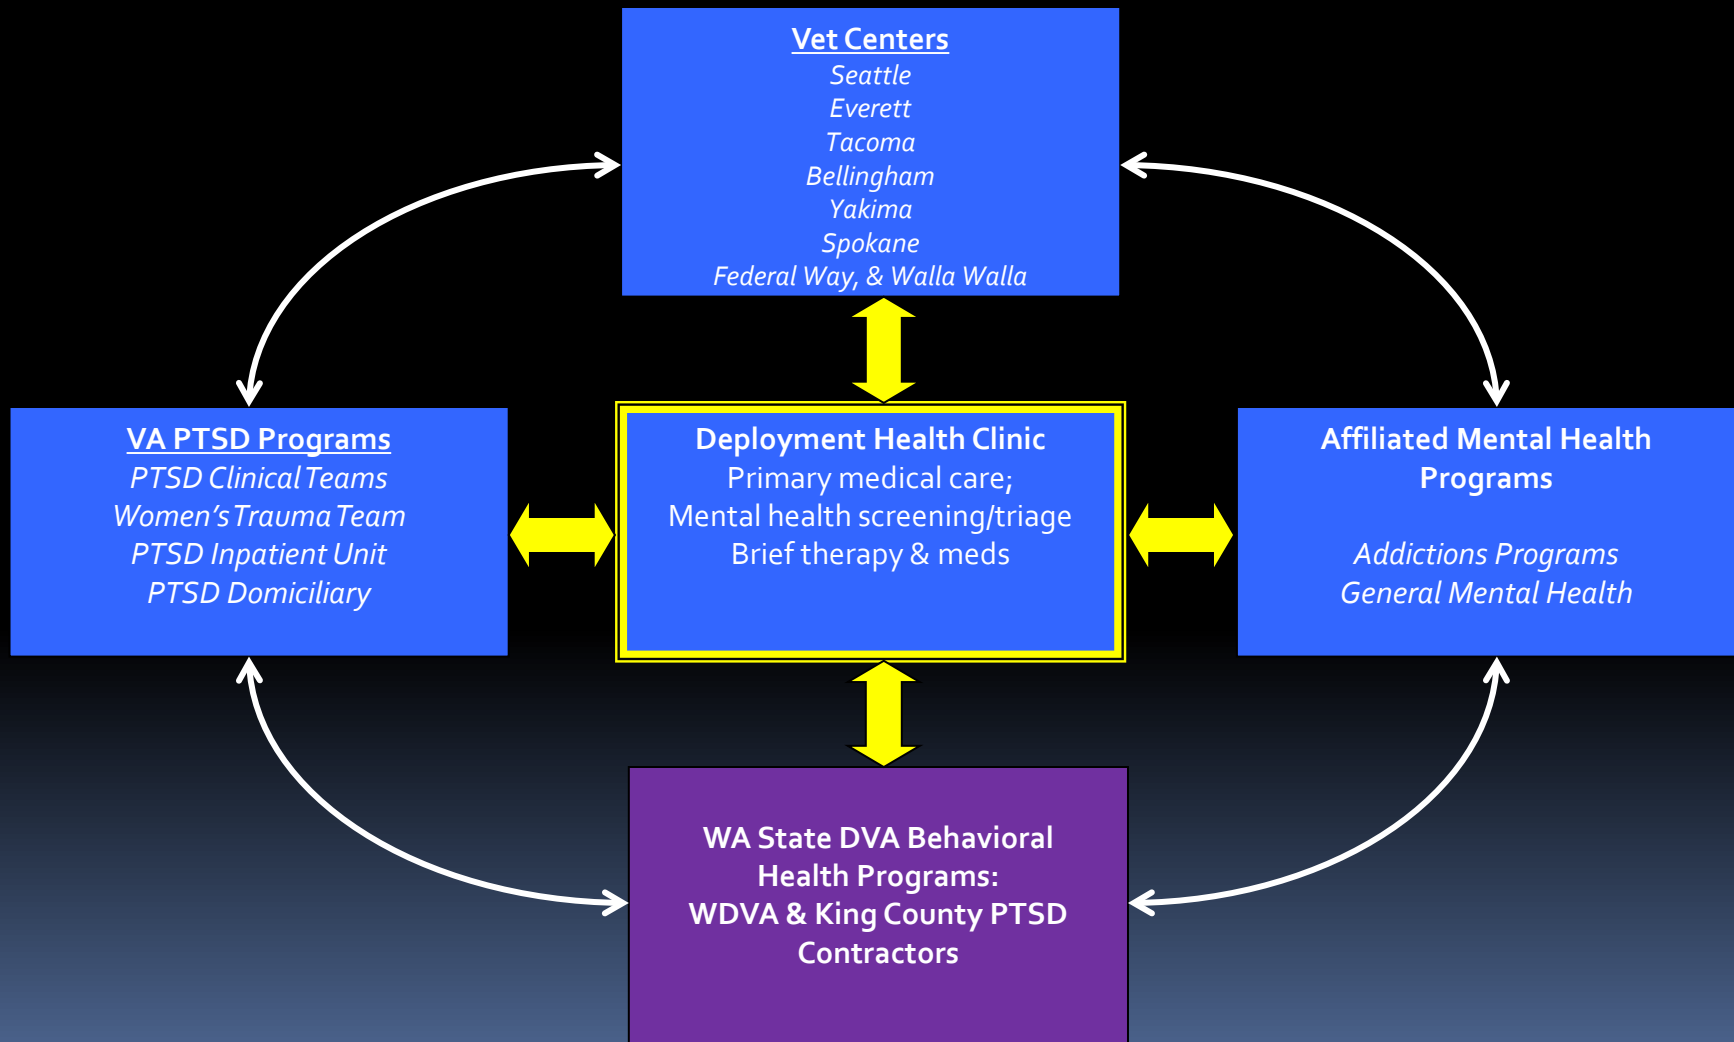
Vet Centers
Seattle
Everett
Tacoma
Bellingham
Yakima
Spokane
Federal Way, & Walla Walla

VA PTSD Programs
PTSD Clinical Teams
Women's Trauma Team
PTSD Inpatient Unit
PTSD Domiciliary

Deployment Health Clinic
Primary medical care;
Mental health screening/triage
Brief therapy & meds

Affiliated Mental Health Programs

Addictions Programs
General Mental Health

WA State DVA Behavioral Health Programs:
WDVA & King County PTSD Contractors